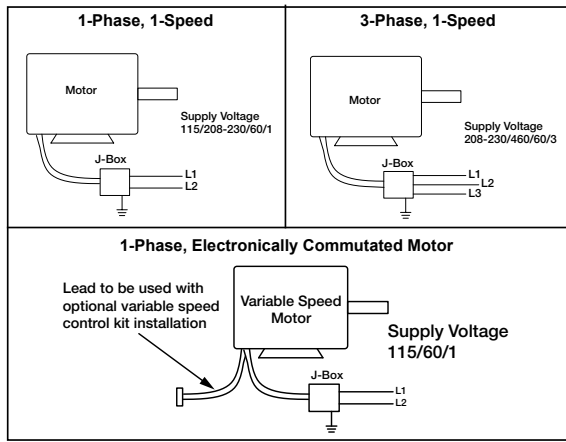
1-Phase, 1-Speed

Motor

Supply Voltage
115/208-230/60/1

J-Box

L1
L2

3-Phase, 1-Speed

Motor

Supply Voltage
208-230/460/60/3

J-Box

L1
L2
L3

1-Phase, Electronically Commutated Motor

Lead to be used with optional variable speed control kit installation

Variable Speed Motor

Supply Voltage
115/60/1

J-Box

L1
L2